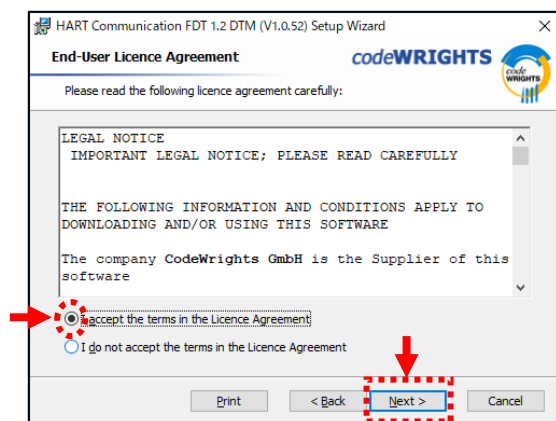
HART Communication FDT 1.2 DTM (V1.0.52) Setup Wizard

End-User Licence Agreement

codeWRIGHTS

code WRIGHTS

Please read the following licence agreement carefully:

LEGAL NOTICE
IMPORTANT LEGAL NOTICE; PLEASE READ CAREFULLY

THE FOLLOWING INFORMATION AND CONDITIONS APPLY TO DOWNLOADING AND/OR USING THIS SOFTWARE

The company **CodeWrights GmbH** is the Supplier of this software

I accept the terms in the Licence Agreement

I do not accept the terms in the Licence Agreement

Print

< Back

Next >

Cancel